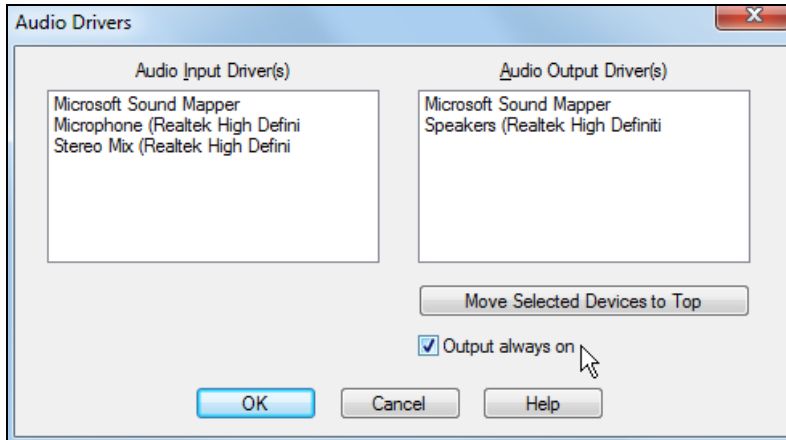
Audio Drivers

Audio Input Driver(s)

Microsoft Sound Mapper
Microphone (Realtek High Defini
Stereo Mix (Realtek High Defini

Audio Output Driver(s)

Microsoft Sound Mapper
Speakers (Realtek High Definiti

Move Selected Devices to Top

Output always on

OK

Cancel

Help